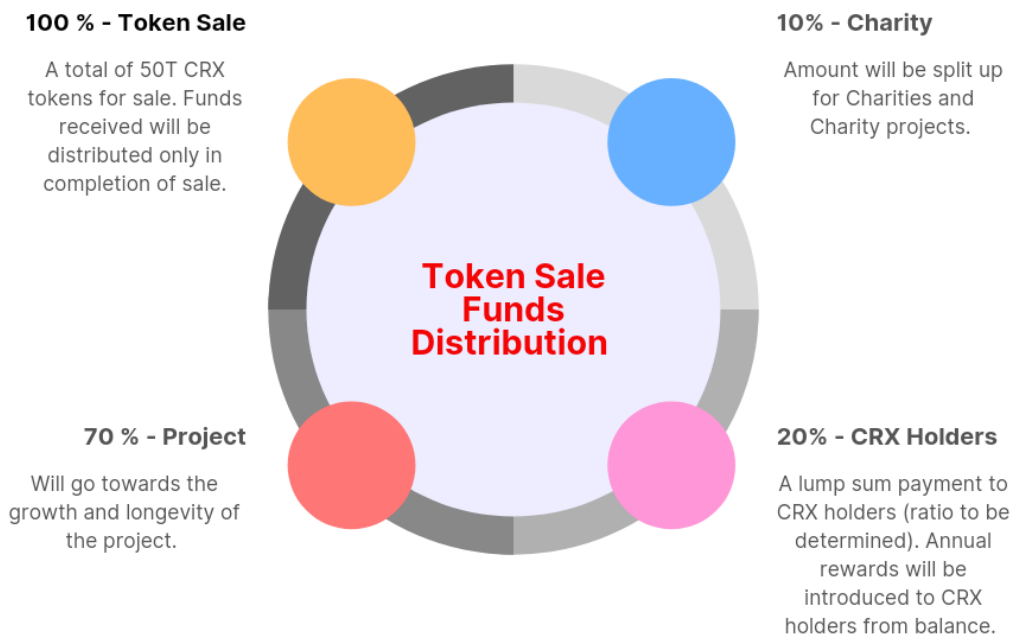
100 % - Token Sale

A total of 50T CRX tokens for sale. Funds received will be distributed only in completion of sale.

10% - Charity

Amount will be split up for Charities and Charity projects.

Token Sale Funds Distribution

70 % - Project

Will go towards the growth and longevity of the project.

20% - CRX Holders

A lump sum payment to CRX holders (ratio to be determined). Annual rewards will be introduced to CRX holders from balance.